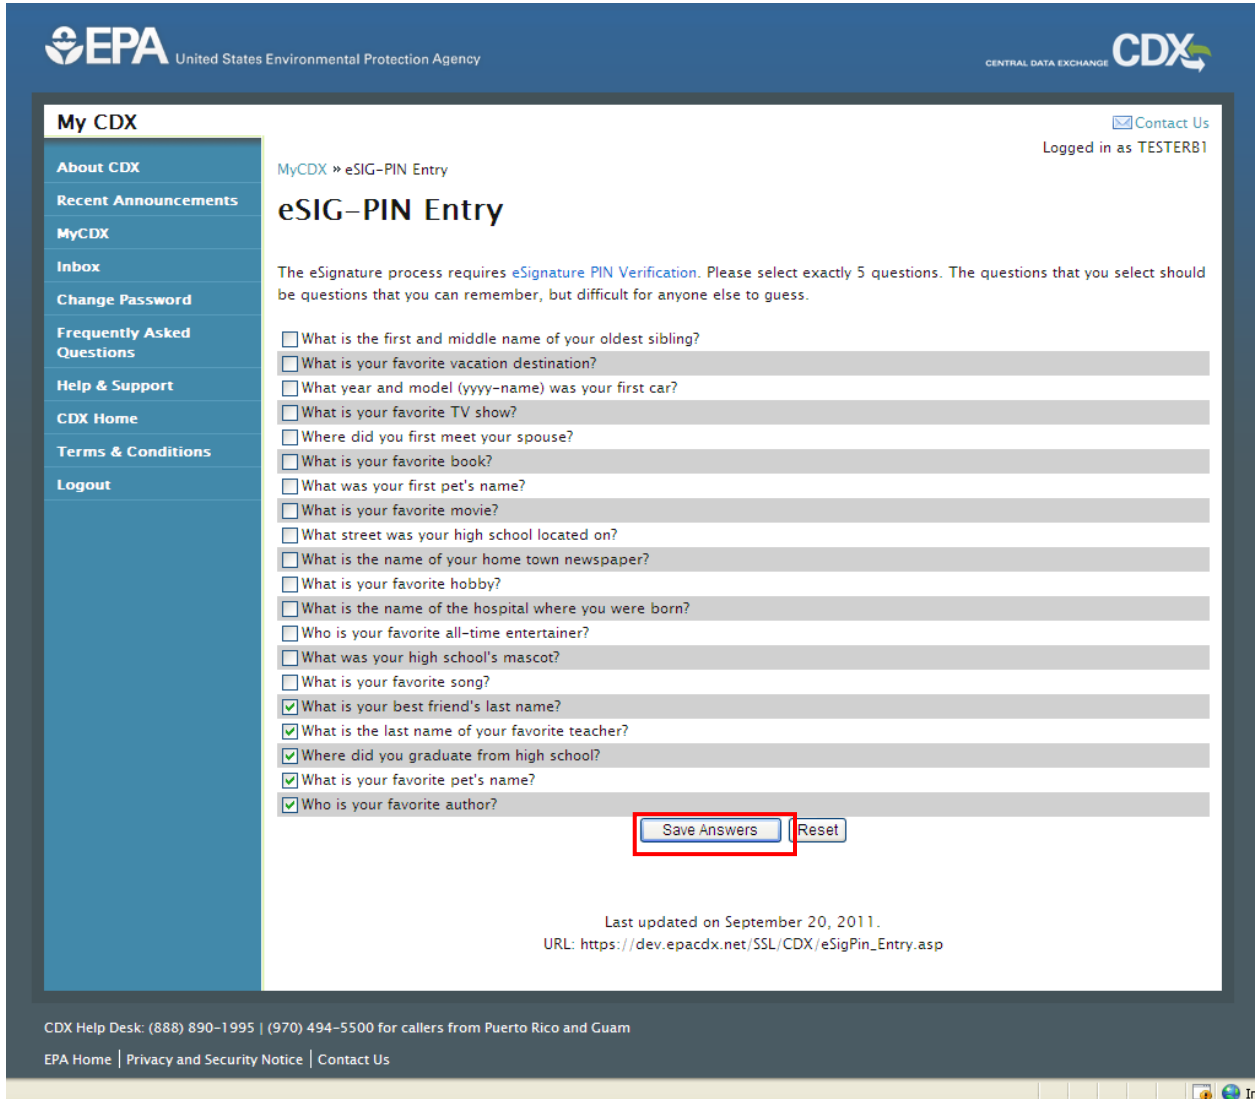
EPA United States Environmental Protection Agency

CENTRAL DATA EXCHANGE CDX

My CDX

Contact Us
Logged in as TESTERB1

About CDX
Recent Announcements
MyCDX
Inbox
Change Password
Frequently Asked Questions
Help & Support
CDX Home
Terms & Conditions
Logout

MyCDX » eSIG-PIN Entry

eSIG-PIN Entry

The eSignature process requires eSignature PIN Verification. Please select exactly 5 questions. The questions that you select should be questions that you can remember, but difficult for anyone else to guess.

What is the first and middle name of your oldest sibling?
What is your favorite vacation destination?
What year and model (yyyy-name) was your first car?
What is your favorite TV show?
Where did you first meet your spouse?
What is your favorite book?
What was your first pet's name?
What is your favorite movie?
What street was your high school located on?
What is the name of your home town newspaper?
What is your favorite hobby?
What is the name of the hospital where you were born?
Who is your favorite all-time entertainer?
What was your high school's mascot?
What is your favorite song?
What is your best friend's last name?
What is the last name of your favorite teacher?
Where did you graduate from high school?
What is your favorite pet's name?
Who is your favorite author?

Save Answers Reset

Last updated on September 20, 2011.
URL: https://dev.epacdx.net/SSL/CDX/eSigPin_Entry.asp

CDX Help Desk: (888) 890-1995 | (970) 494-5500 for callers from Puerto Rico and Guam

EPA Home | Privacy and Security Notice | Contact Us